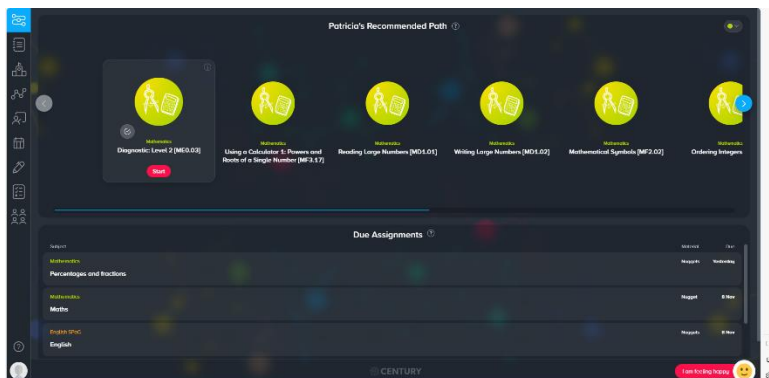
Patricia's Recommended Path

Mathematics
Diagnostic: Level 2 [ME0.03]
Start

Mathematics
Using a Calculator 1: Powers and Roots of a Single Number [MF3.17]

Mathematics
Reading Large Numbers [MD1.01]

Mathematics
Writing Large Numbers [MD1.02]

Mathematics
Mathematical Symbols [MF2.02]

Mathematics
Ordering Integers

Due Assignments

Subject
Mathematics
Percentages and fractions
Nuggets
Yesterday

Mathematics
Maths
Nugget
8 Nov

English SPaG
English
Nuggets
8 Nov

CENTURY

I am feeling happy